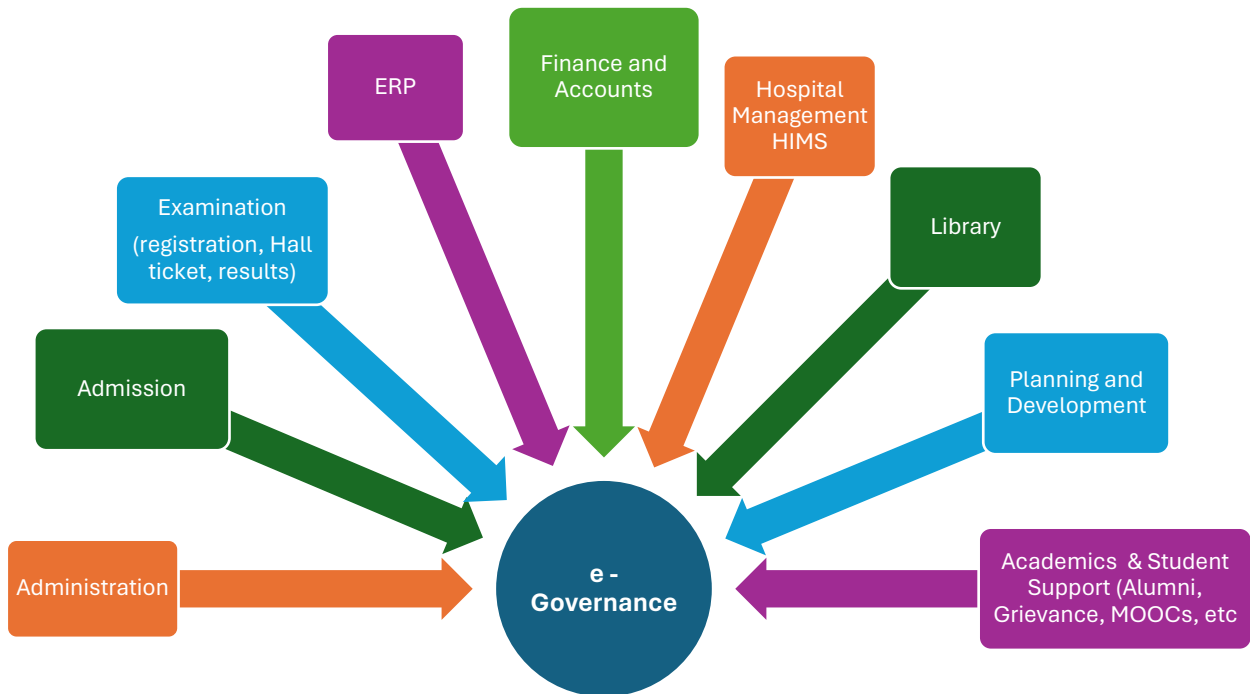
Finance and Accounts

ERP

Hospital Management HIMS

Examination

(registration, Hall ticket, results)

Library

Admission

Planning and Development

Administration

e - Governance

Academics & Student Support (Alumni, Grievance, MOOCs, etc